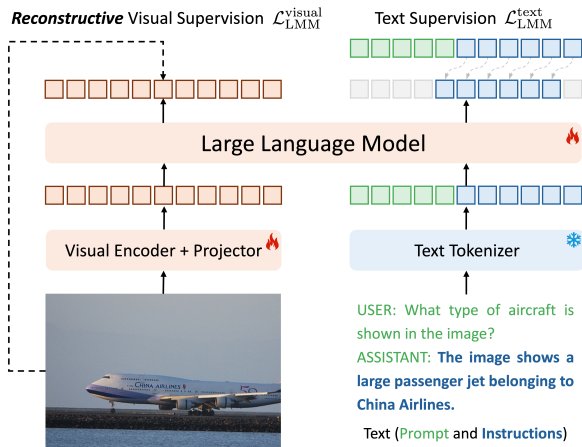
*Reconstructive* Visual Supervision $\mathcal{L}_{\text{LMM}}^{\text{visual}}$

Text Supervision $\mathcal{L}_{\text{LMM}}^{\text{text}}$

Large Language Model

Visual Encoder + Projector

Text Tokenizer

CHINA AIRLINES

USER: What type of aircraft is shown in the image?

ASSISTANT: **The image shows a large passenger jet belonging to China Airlines.**

Text (Prompt and **Instructions**)